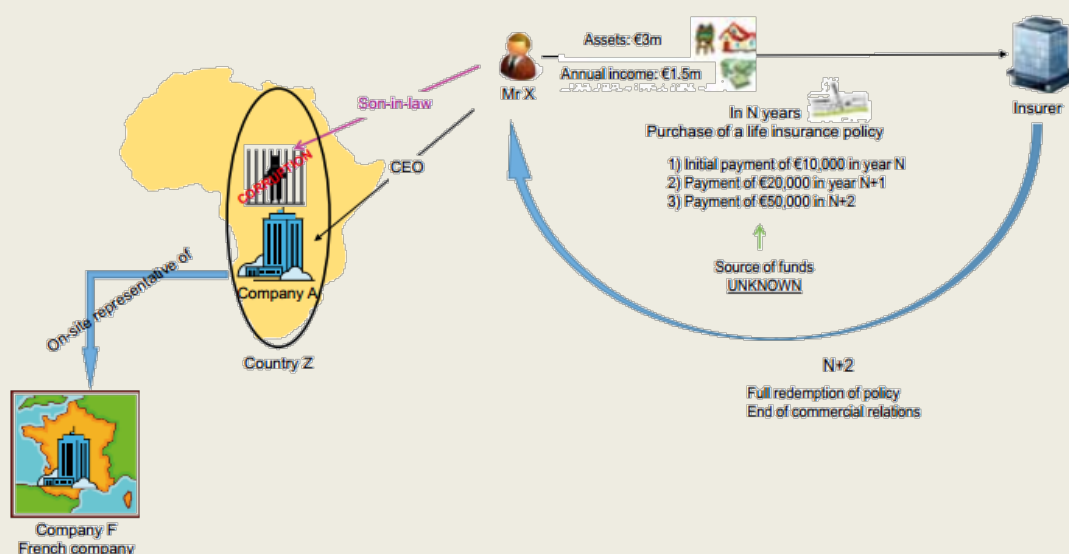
Assets: €3m

Annual income: €1.5m

Mr X

Insurer

Son-in-law

CORRUPTION

CEO

In N years
Purchase of a life insurance policy

1) Initial payment of €10,000 in year N
2) Payment of €20,000 in year N+1
3) Payment of €50,000 in N+2

Source of funds
UNKNOWN

Company A

Country Z

On-site representative of

N+2

Full redemption of policy
End of commercial relations

Company F
French company